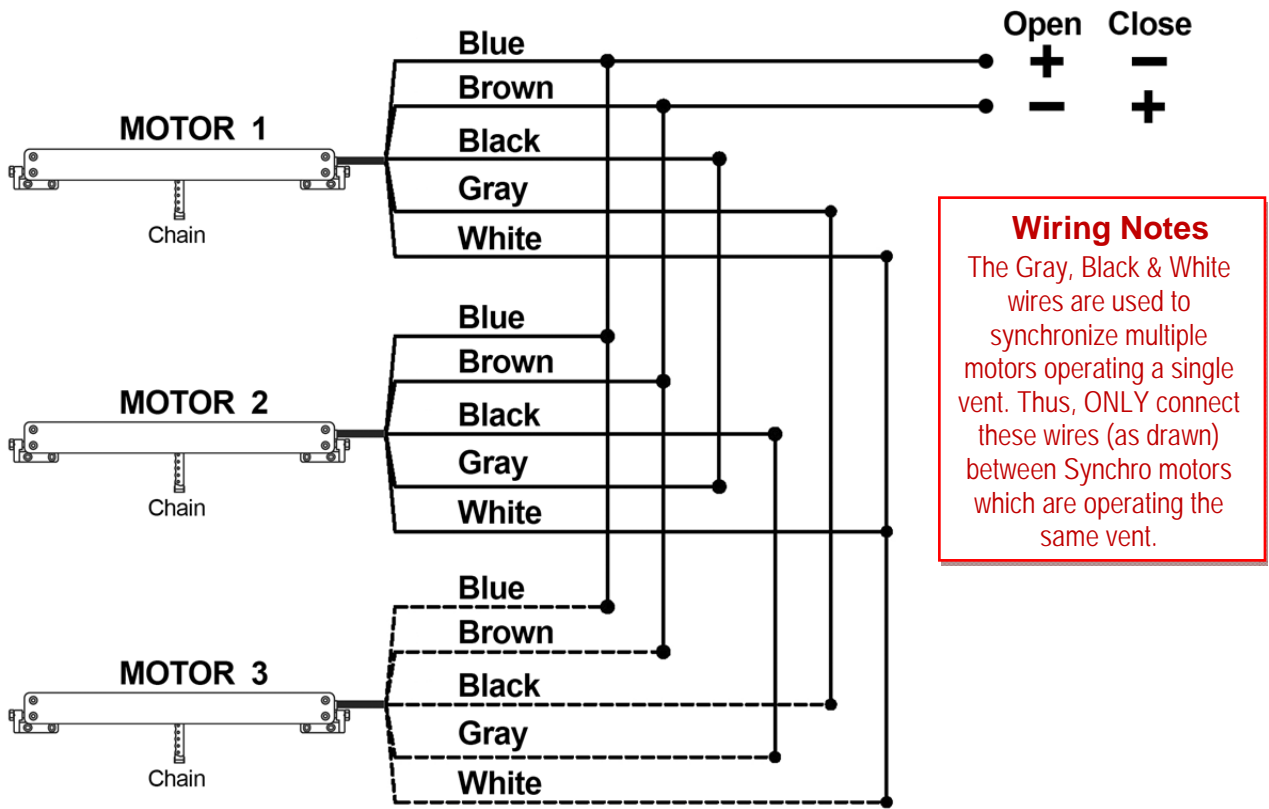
Open Close

+ −

− +

MOTOR 1

Chain

Blue

Brown

Black

Gray

White

MOTOR 2

Chain

Blue

Brown

Black

Gray

White

MOTOR 3

Chain

Blue

Brown

Black

Gray

White

Wiring Notes

The Gray, Black & White wires are used to synchronize multiple motors operating a single vent. Thus, ONLY connect these wires (as drawn) between Synchro motors which are operating the same vent.